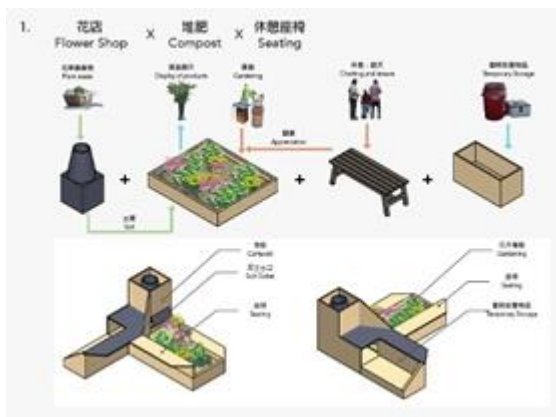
1. 花店 Flower Shop X 堆肥 Compost X 休憩座椅 Seating

花材廢棄物 Plant waste

商品展示 Display of products

園藝 Gardening

休憩、聊天 Chatting and leisure

臨時放置物品 Temporary Storage

觀賞 Appreciation

土壤 Soil

堆肥 Compost

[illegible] Soil Outlet

座椅 Seating

花卉種植 Gardening

座椅 Seating

臨時放置物品 Temporary Storage